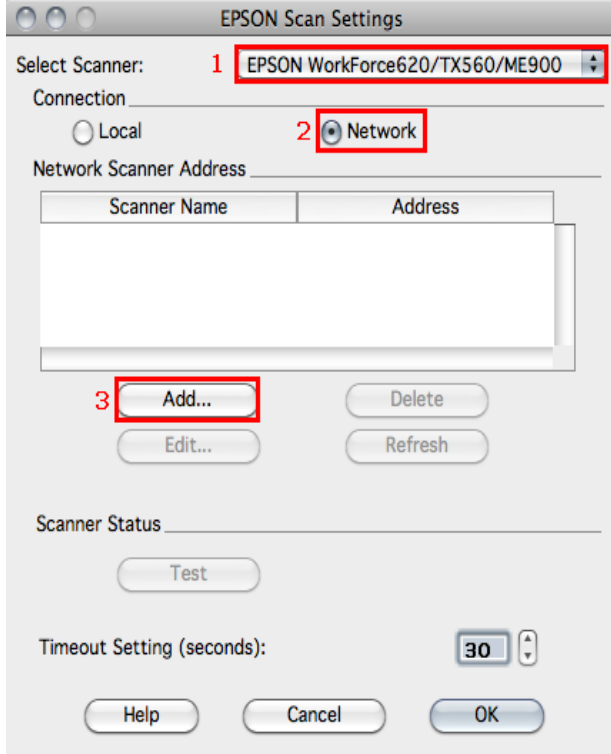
EPSON Scan Settings

Select Scanner: 1 EPSON WorkForce620/TX560/ME900

Connection

Local 2 Network

Network Scanner Address

| Scanner Name | Address |
|---|---|
| | |

3 Add...

Delete

Edit...

Refresh

Scanner Status

Test

Timeout Setting (seconds): 30

Help Cancel OK